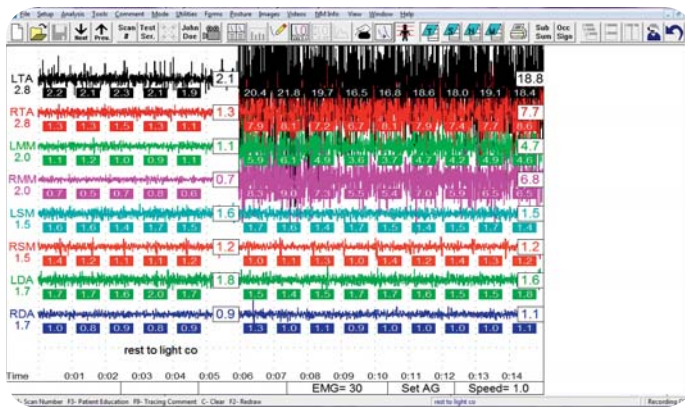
File Setup Analysis Tools Comment Mode Utilities Forms Posture Images Videos NM Info View Window Help

Next Prev. Scan # Test Ser. Jobs Doc Sub Sum Occ Sign

LTA 2.8
2.2 2.1 2.3 2.1 1.9
2.1
20.4 21.8 19.7 16.5 16.8 18.6 18.0 19.1 18.4
18.8

RTA 1.5
1.3 1.3 1.5 1.3 1.1
1.3
7.7

LMM 2.0
1.1 1.2 1.0 0.9 1.1
1.1
5.9 6.1 4.9 3.6 3.7 4.7 4.2 4.9 4.6
4.7

RMM 2.0
0.7 0.5 0.7 0.8 0.6
0.7
6.8

LSM 1.5
1.6 1.6 1.4 1.7 1.5
1.6
1.7 1.6 1.4 1.3 1.5 1.5 1.4 1.4 1.4
1.5

RSM 1.5
1.4 1.2 1.1 1.1 1.2
1.2
1.0 1.1 1.3 1.0 1.4 1.2 1.4 1.3 1.2
1.2

LDA 1.7
1.7 1.7 1.6 2.0 1.7
1.8
1.5 1.4 1.5 1.7 1.7 1.6 1.5 1.5 1.8
1.6

RDA 1.7
1.0 0.8 0.9 0.8 0.9
0.9
1.3 1.0 1.1 0.9 1.0 1.0 1.0 1.0 1.1
1.1

rest to light co

Time 0:01 0:02 0:03 0:04 0:05 0:06 0:07 0:08 0:09 0:10 0:11 0:12 0:13 0:14

EMG= 30 Set AG Speed= 1.0

F1- Scan Number F3- Patient Education F9- Tracing Comment C- Clear F2- Redraw rest to light co Recording